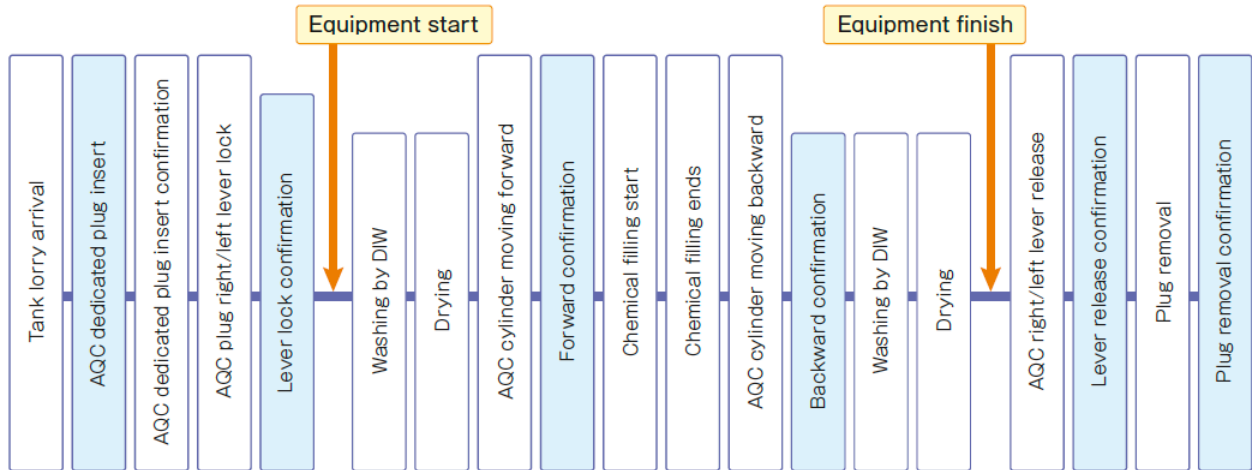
Equipment start

Equipment finish

Tank lorry arrival

AQC dedicated plug insert

AQC dedicated plug insert confirmation

AQC plug right/left lever lock

Lever lock confirmation

Washing by DIW

Drying

AQC cylinder moving forward

Forward confirmation

Chemical filling start

Chemical filling ends

AQC cylinder moving backward

Backward confirmation

Washing by DIW

Drying

AQC right/left lever release

Lever release confirmation

Plug removal

Plug removal confirmation